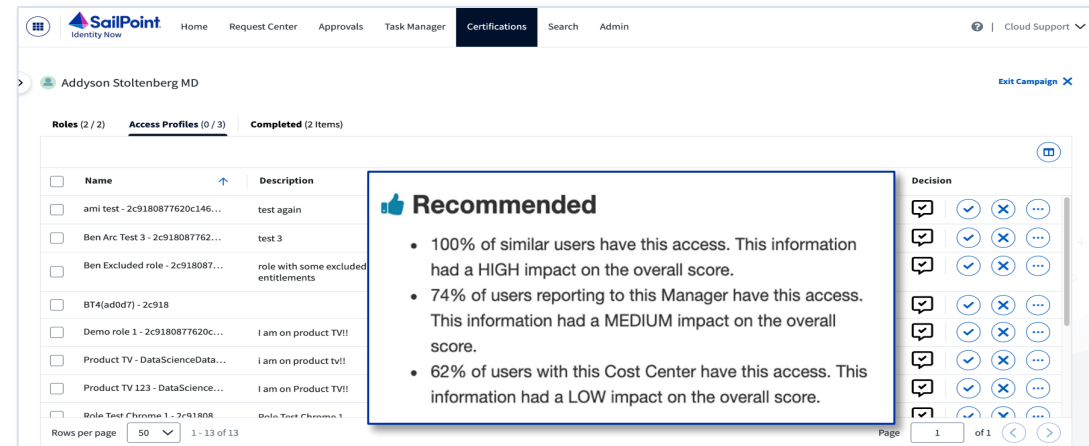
SailPoint Identity Now Home Request Center Approvals Task Manager Certifications Search Admin | Cloud Support

Addyson Stoltenberg MD

Exit Campaign

Roles (2 / 2) Access Profiles (0 / 3) Completed (2 Items)

| Name | Description | Decision |
|---|---|---|
| ami test - 2c9180877620c146... | test again | |
| Ben Arc Test 3 - 2c918087762... | test 3 | |
| Ben Excluded role - 2c918087... | role with some excluded entitlements | |
| BT4(ad0d7) - 2c918 | | |
| Demo role 1 - 2c9180877620c... | I am on product TV!! | |
| Product TV - DataScienceData... | i am on product tv!! | |
| Product TV 123 - DataScience... | I am on Product TV!! | |
| Role Test Chrome 1 - 2c91808... | Role Test Chrome 1 | |

Recommended

• 100% of similar users have this access. This information had a HIGH impact on the overall score.
• 74% of users reporting to this Manager have this access. This information had a MEDIUM impact on the overall score.
• 62% of users with this Cost Center have this access. This information had a LOW impact on the overall score.

Rows per page 50 1 - 13 of 13

Page 1 of 1